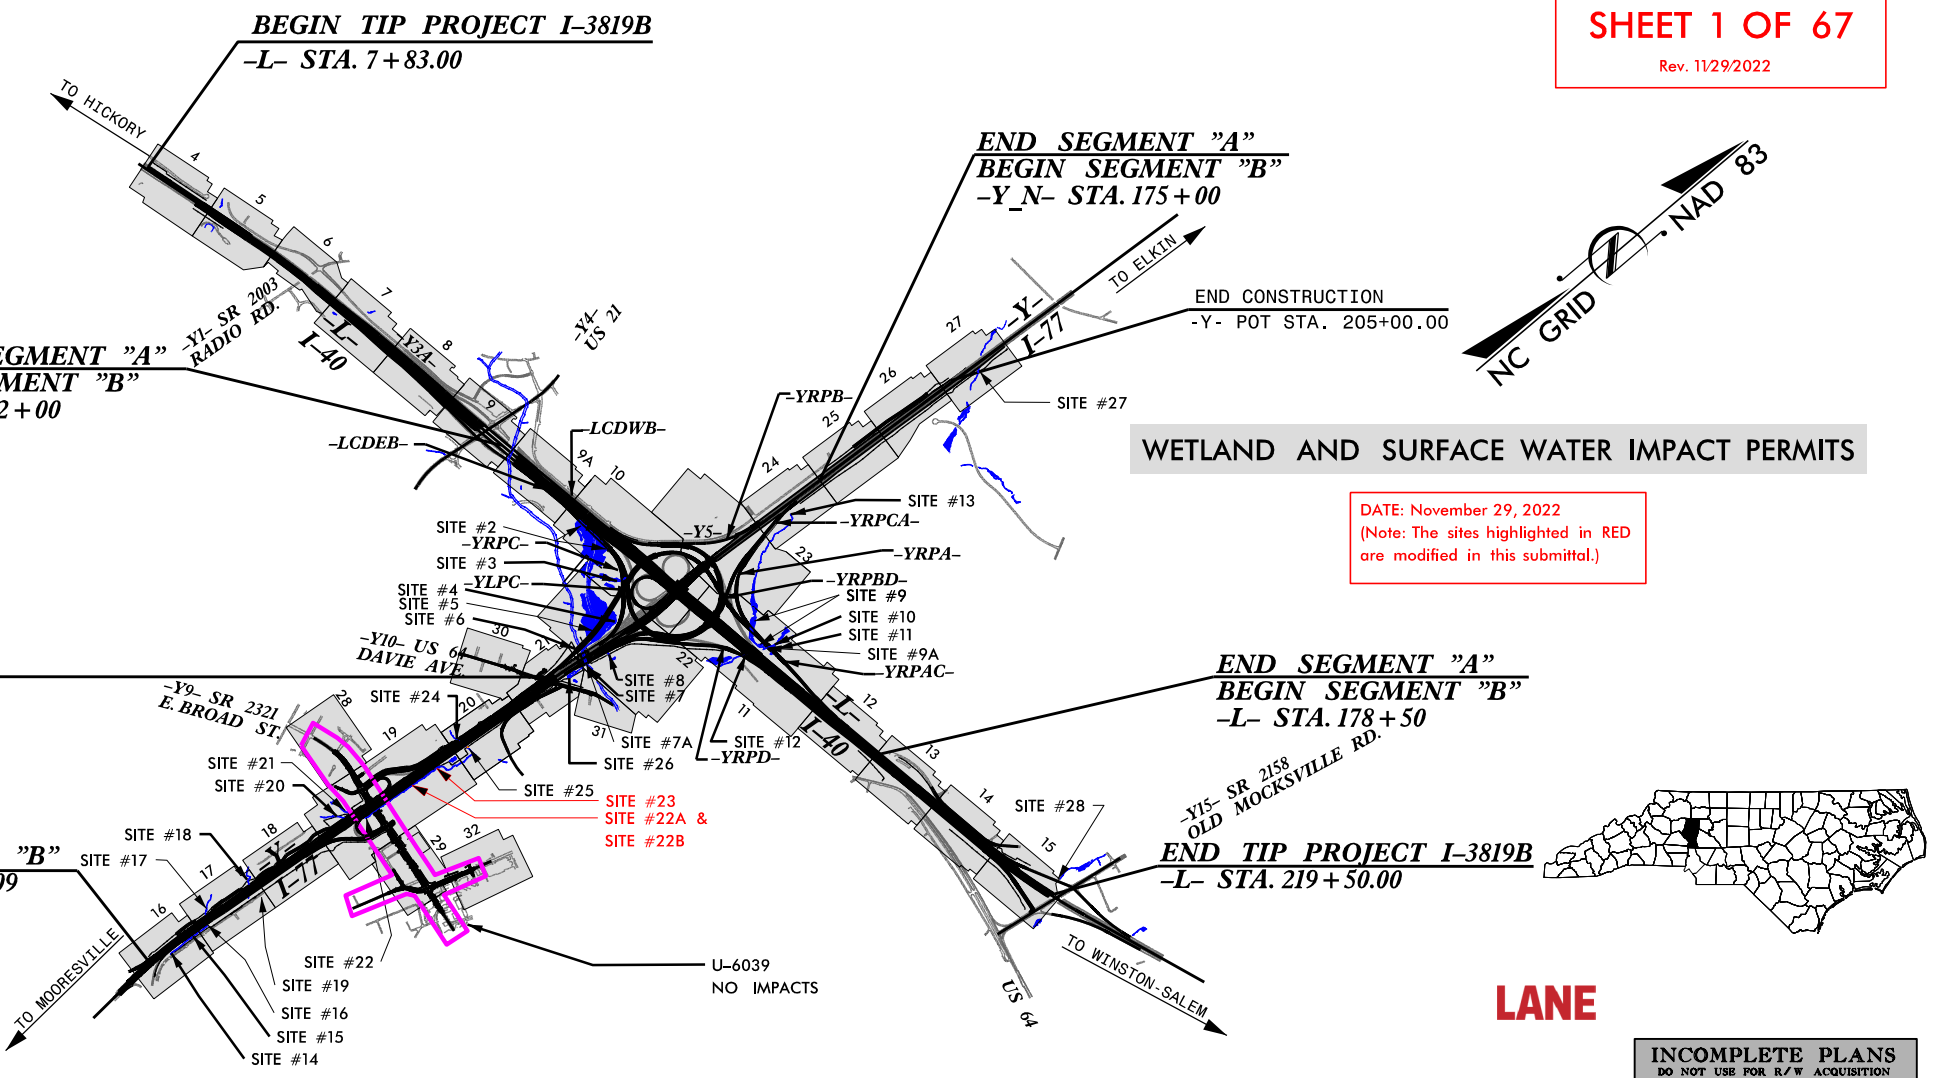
BEGIN TIP PROJECT I-3819B
–L– STA. 7+83.00

SHEET 1 OF 67
Rev. 11/29/2022

TO HICKORY

END SEGMENT "A"
BEGIN SEGMENT "B"
–Y_N– STA. 175+00

NC GRID NAD 83

TO ELKIN

END CONSTRUCTION
-Y- POT STA. 205+00.00

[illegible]EGMENT "A"
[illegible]MENT "B"
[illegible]2+00

–Y1– SR 2003 RADIO RD.

–Y4– US 21

–L– I-40

Y3A

–Y– I-77

SITE #27

WETLAND AND SURFACE WATER IMPACT PERMITS

DATE: November 29, 2022
(Note: The sites highlighted in RED are modified in this submittal.)

–LCDEB–
–LCDWB–
–YRPB–
–Y5–
SITE #13
–YRPCA–
–YRPA–
–YRPBD–
SITE #9
SITE #10
SITE #11
SITE #9A
–YRPAC–
SITE #2
–YRPC–
SITE #3
–YLPC–
SITE #4
SITE #5
SITE #6
–Y10– US 64 DAVIE AVE
SITE #8
SITE #7
SITE #24
SITE #7A
SITE #12
–YRPD–
SITE #26
SITE #25
–Y9– SR 2321 E. BROAD ST.
SITE #21
SITE #20
SITE #23
SITE #22A &
SITE #22B
SITE #18
SITE #17
"B"
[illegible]09

END SEGMENT "A"
BEGIN SEGMENT "B"
–L– STA. 178+50

–Y15– SR 2158 OLD MOCKSVILLE RD.

SITE #28

END TIP PROJECT I-3819B
–L– STA. 219+50.00

4 5 6 7 8 9 9A 10 24 25 26 27 23 30 2 22 28 20 19 31 11 12 13 14 15 18 17 16 29 32

SITE #22
SITE #19
SITE #16
SITE #15
SITE #14

U-6039
NO IMPACTS

TO MOORESVILLE

US 64

TO WINSTON-SALEM

LANE

INCOMPLETE PLANS
DO NOT USE FOR R/W ACQUISITION